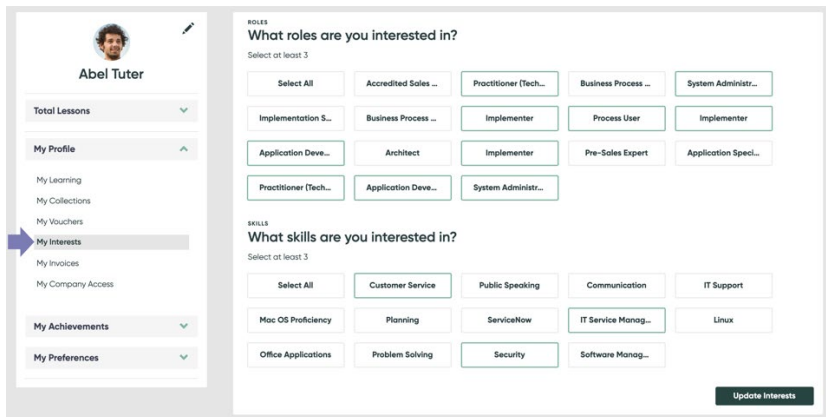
Abel Tuter

Total Lessons

My Profile

My Learning
My Collections
My Vouchers
My Interests
My Invoices
My Company Access

My Achievements

My Preferences

ROLES
What roles are you interested in?
Select at least 3

Select All
Accredited Sales ...
Practitioner (Tech...
Business Process ...
System Administr...
Implementation S...
Business Process ...
Implementer
Process User
Implementer
Application Deve...
Architect
Implementer
Pre-Sales Expert
Application Speci...
Practitioner (Tech...
Application Deve...
System Administr...

SKILLS
What skills are you interested in?
Select at least 3

Select All
Customer Service
Public Speaking
Communication
IT Support
Mac OS Proficiency
Planning
ServiceNow
IT Service Manag...
Linux
Office Applications
Problem Solving
Security
Software Manag...

Update Interests